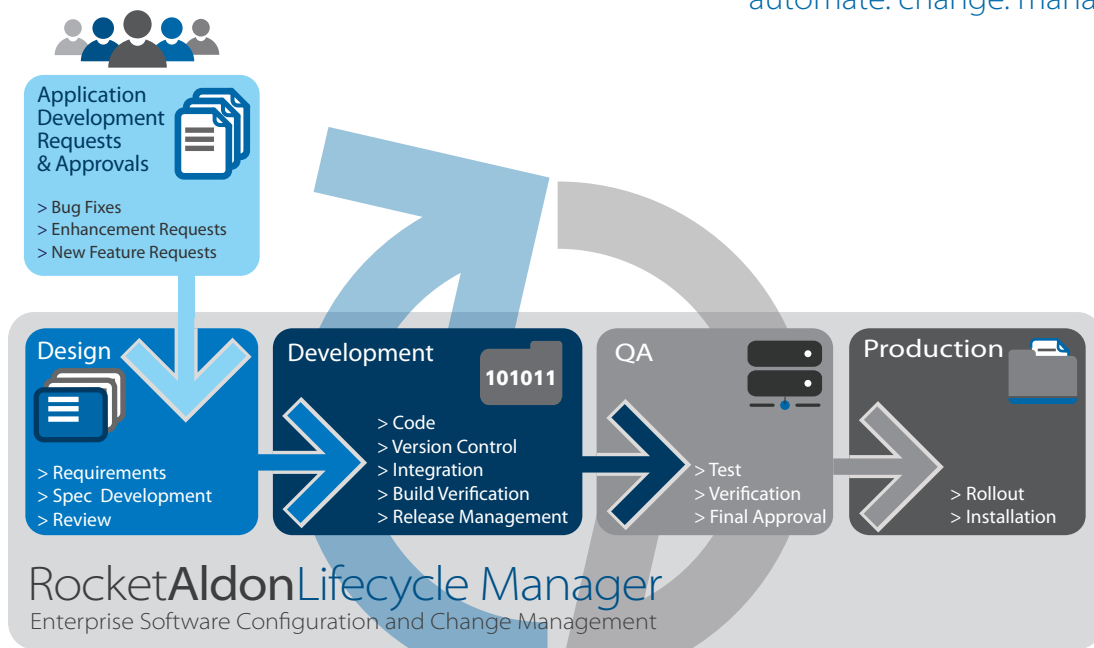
automate. change. mana

Application Development Requests & Approvals

> Bug Fixes
> Enhancement Requests
> New Feature Requests

Design

> Requirements
> Spec Development
> Review

Development

101011

> Code
> Version Control
> Integration
> Build Verification
> Release Management

QA

> Test
> Verification
> Final Approval

Production

> Rollout
> Installation

RocketAldonLifecycle Manager
Enterprise Software Configuration and Change Management